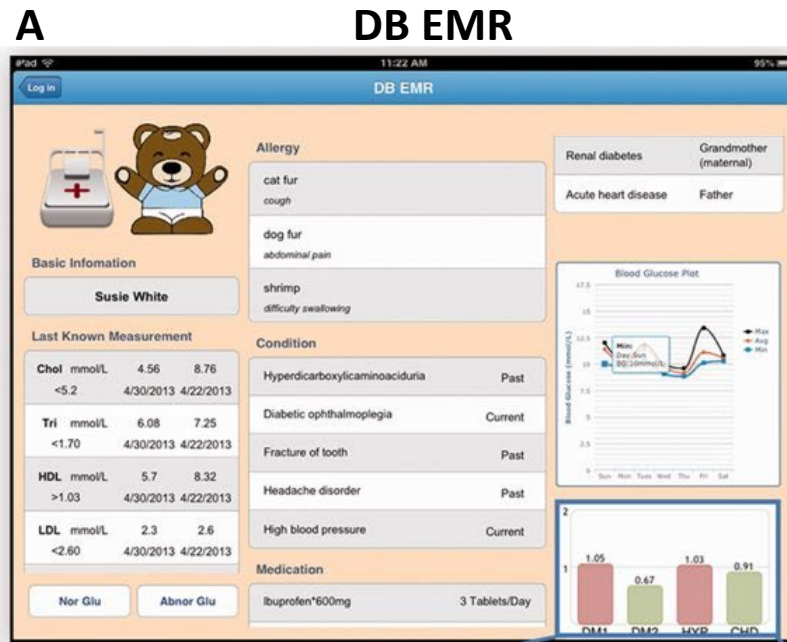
A DB EMR

iPad 11:22 AM 95%

Log in

DB EMR

Basic Infomation

Susie White

Last Known Measurement

| | | |
|---|---|---|
| Chol mmol/L <5.2 | 4.56 4/30/2013 | 8.76 4/22/2013 |
| Tri mmol/L <1.70 | 6.08 4/30/2013 | 7.25 4/22/2013 |
| HDL mmol/L >1.03 | 5.7 4/30/2013 | 8.32 4/22/2013 |
| LDL mmol/L <2.60 | 2.3 4/30/2013 | 2.6 4/22/2013 |

Nor Glu

Abnor Glu

Allergy

cat fur
cough

dog fur
abdominal pain

shrimp
difficulty swallowing

Condition

| | |
|---|---|
| Hyperdicarboxylicaminoaciduria | Past |
| Diabetic ophthalmoplegia | Current |
| Fracture of tooth | Past |
| Headache disorder | Past |
| High blood pressure | Current |

Medication

Ibuprofen*600mg 3 Tablets/Day

| | |
|---|---|
| Renal diabetes | Grandmother (maternal) |
| Acute heart disease | Father |

Blood Glucose Plot

17.5
15
12.5
10
7.5
5
2.5
0

Blood Glucose (mmol/L)

Min:
Day: Sun
BG: 10mmol/L

Max
Avg
Min

Sun Mon Tues Wed Thu Fri Sat

2
1

1.05
0.67
1.03
0.91

DM1 DM2 HYP CHD